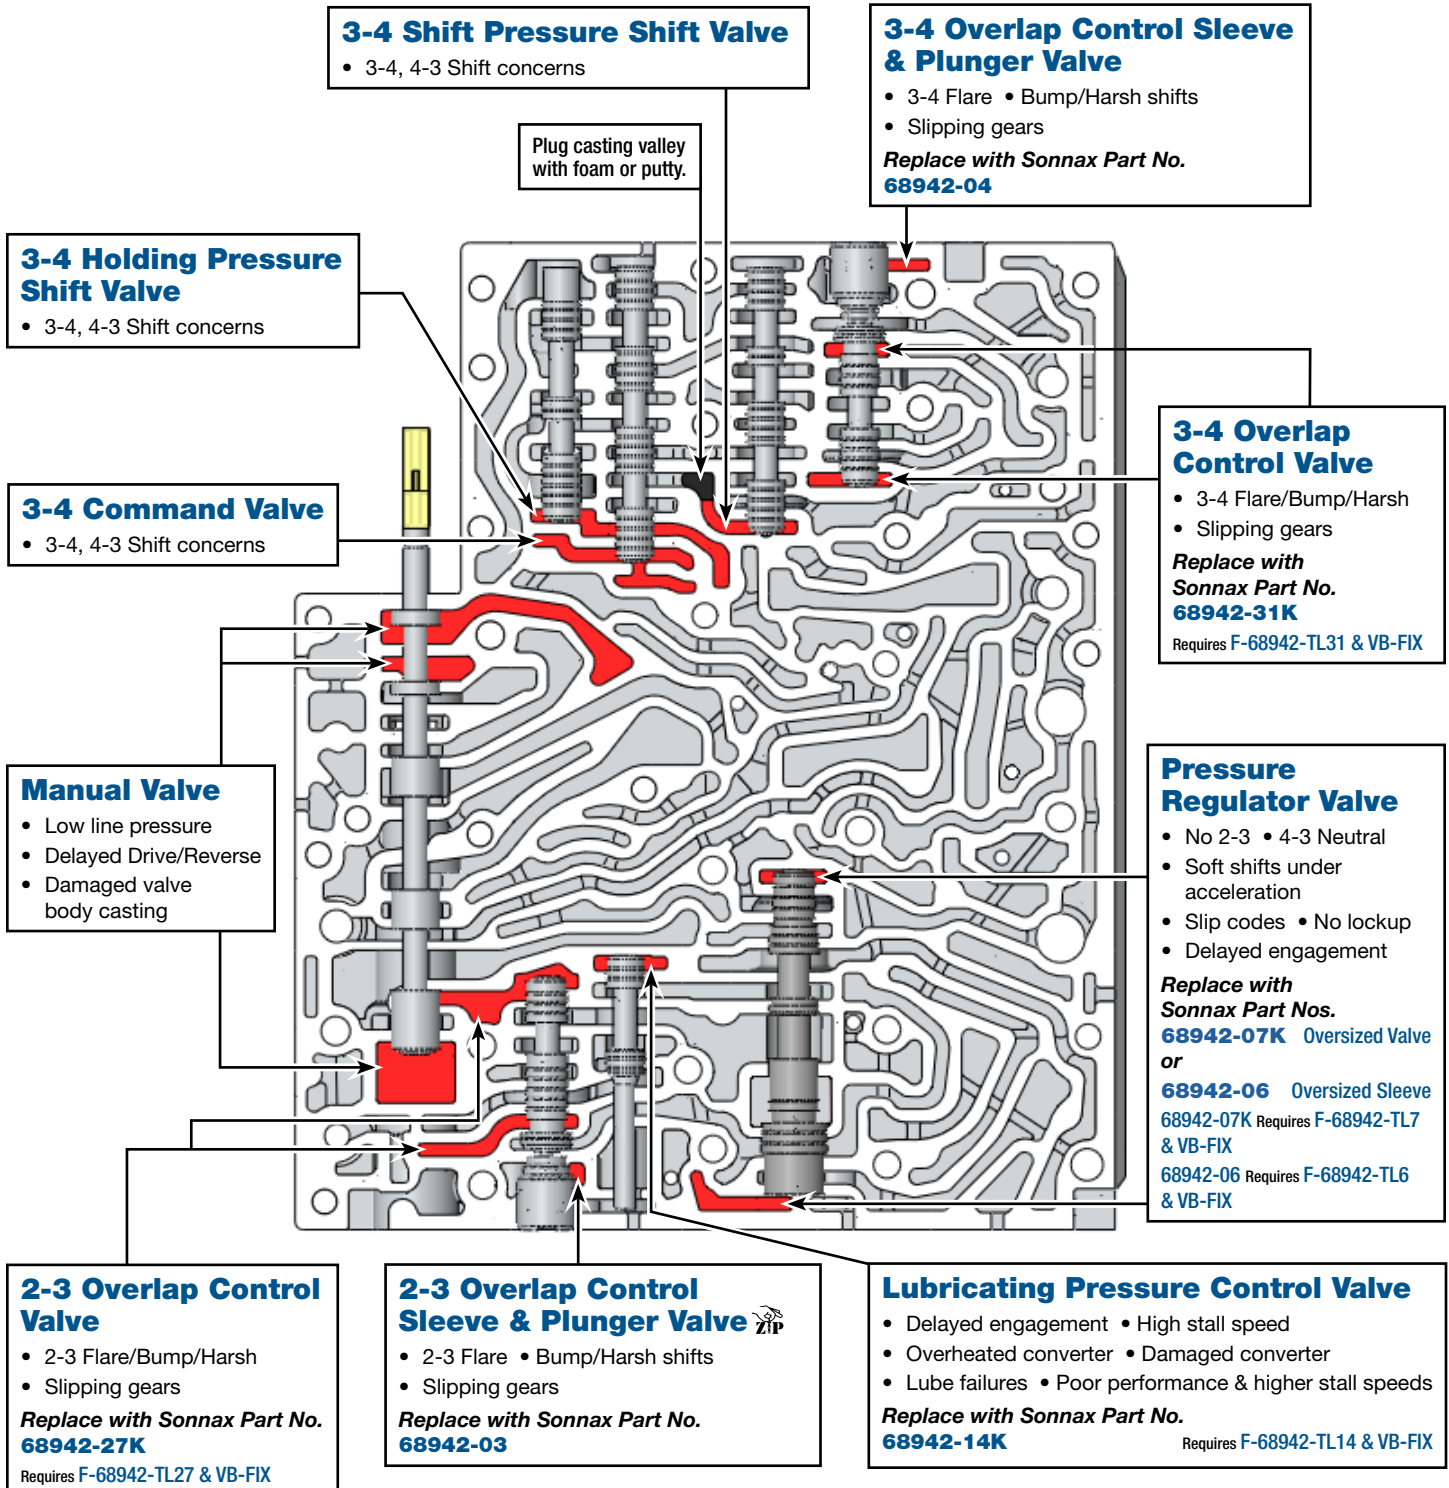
3-4 Shift Pressure Shift Valve
• 3-4, 4-3 Shift concerns

3-4 Overlap Control Sleeve & Plunger Valve
• 3-4 Flare • Bump/Harsh shifts
• Slipping gears
Replace with Sonnax Part No.
68942-04

Plug casting valley with foam or putty.

3-4 Holding Pressure Shift Valve
• 3-4, 4-3 Shift concerns

3-4 Command Valve
• 3-4, 4-3 Shift concerns

3-4 Overlap Control Valve
• 3-4 Flare/Bump/Harsh
• Slipping gears
Replace with Sonnax Part No.
68942-31K
Requires F-68942-TL31 & VB-FIX

Manual Valve
• Low line pressure
• Delayed Drive/Reverse
• Damaged valve body casting

Pressure Regulator Valve
• No 2-3 • 4-3 Neutral
• Soft shifts under acceleration
• Slip codes • No lockup
• Delayed engagement
Replace with Sonnax Part Nos.
68942-07K Oversized Valve
or
68942-06 Oversized Sleeve
68942-07K Requires F-68942-TL7 & VB-FIX
68942-06 Requires F-68942-TL6 & VB-FIX

2-3 Overlap Control Valve
• 2-3 Flare/Bump/Harsh
• Slipping gears
Replace with Sonnax Part No.
68942-27K
Requires F-68942-TL27 & VB-FIX

2-3 Overlap Control Sleeve & Plunger Valve ZIP
• 2-3 Flare • Bump/Harsh shifts
• Slipping gears
Replace with Sonnax Part No.
68942-03

Lubricating Pressure Control Valve
• Delayed engagement • High stall speed
• Overheated converter • Damaged converter
• Lube failures • Poor performance & higher stall speeds
Replace with Sonnax Part No.
68942-14K
Requires F-68942-TL14 & VB-FIX